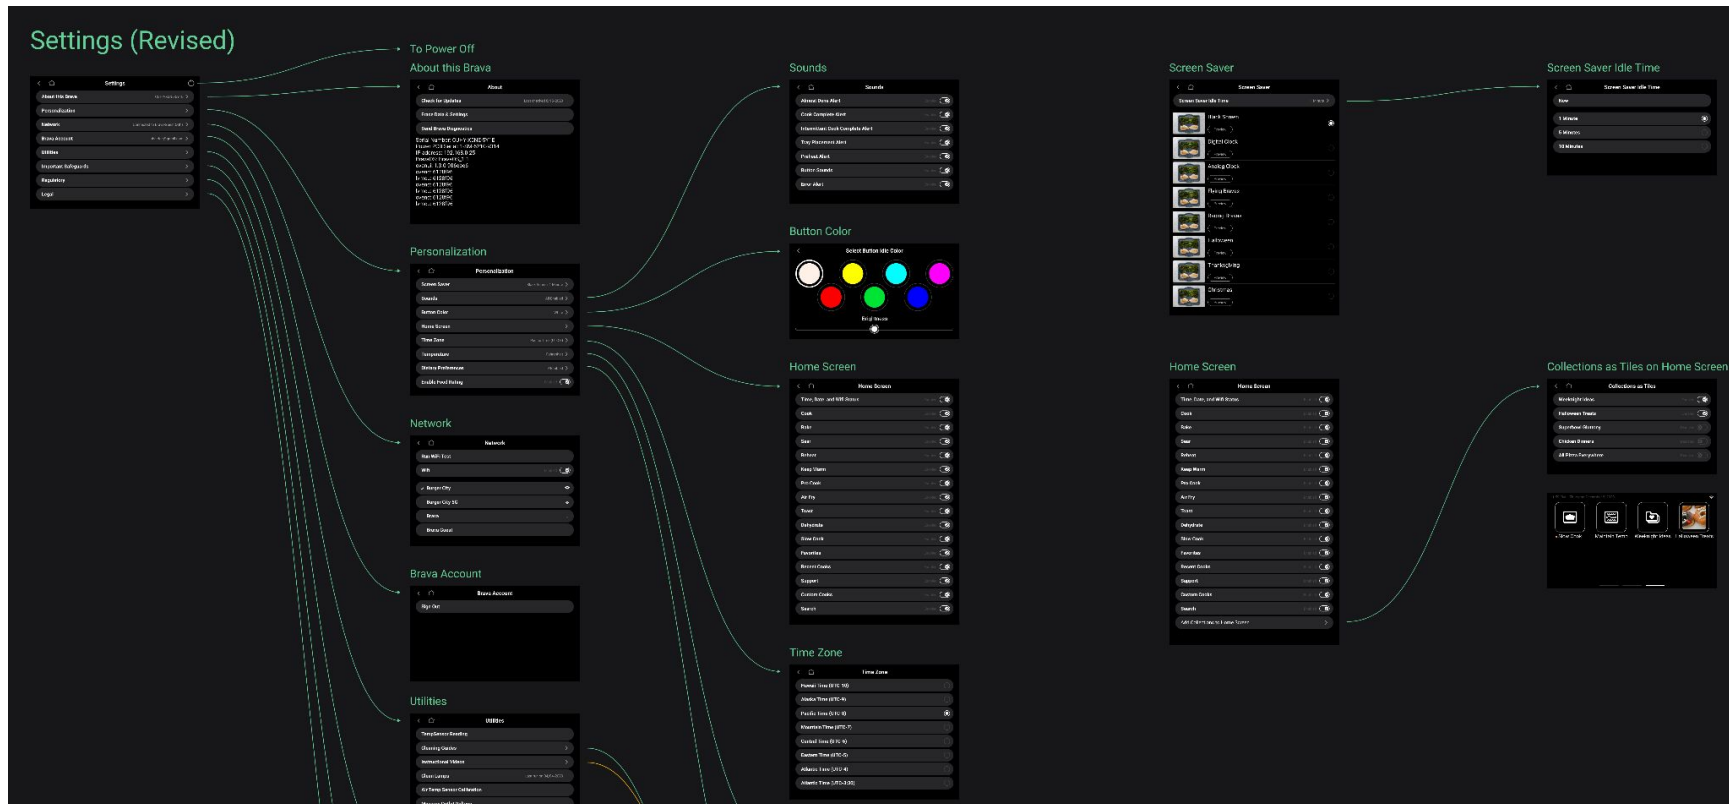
Settings (Revised)

Settings
About this Brava
Personalization
Network
Brava Account
Utilities
Important Safeguards
Regulatory
Legal

To Power Off

About this Brava

About
Check for Updates
Reset Data & Settings
Send Brava Diagnostics

Personalization

Personalization
Screen Saver
Sounds
Button Color
Home Screen
Time Zone
Temperature
Dietary Preferences
Enable Food Rating

Network

Network
Run WiFi Test
Wifi
Burger City
Burger City 5G
Brava
Brava Guest

Brava Account

Brava Account
Sign Out

Utilities

Utilities

Sounds

Sounds
Almost Done Alert
Cook Complete Alert
Intermittent Cook Complete Alert
Tray Placement Alert
Preheat Alert
Button Sounds
Error Alert

Button Color

Select Button Idle Color

Home Screen

Home Screen
Time, Date, and Wifi Status
Cook
Bake
Sear
Reheat
Keep Warm
Pro Cook
Air Fry
Toast
Dehydrate
Slow Cook
Favorites
Recent Cooks
Support
Custom Cooks
Search

Time Zone

Time Zone
Hawaii Time (UTC-10)
Alaska Time (UTC-9)
Pacific Time (UTC-8)
Mountain Time (UTC-7)
Central Time (UTC-6)
Eastern Time (UTC-5)
Atlantic Time (UTC-4)
Atlantic Time (UTC-3:30)

Screen Saver

Screen Saver
Screen Saver Idle Time
Black Screen
Digital Clock
Analog Clock
Halloween
Thanksgiving
Christmas

Home Screen

Home Screen
Time, Date, and Wifi Status
Cook
Bake
Sear
Reheat
Keep Warm
Pro Cook
Air Fry
Toast
Dehydrate
Slow Cook
Favorites
Recent Cooks
Support
Custom Cooks
Search

Screen Saver Idle Time

Screen Saver Idle Time
1 Minute
5 Minutes
10 Minutes

Collections as Tiles on Home Screen

Collections as Tiles
Weeknight Ideas
Halloween Treats
Chicken Dinners